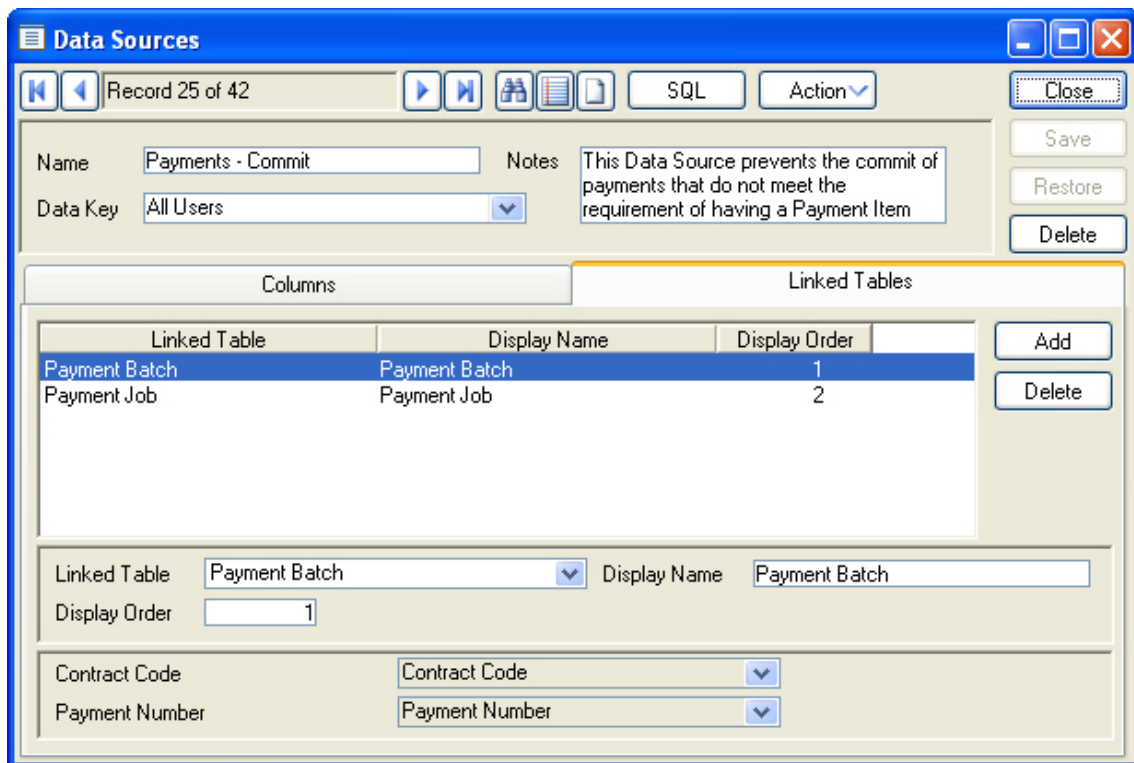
Data Sources

Record 25 of 42

SQL

Action

Close

Save

Restore

Delete

Name Payments - Commit

Notes This Data Source prevents the commit of payments that do not meet the requirement of having a Payment Item

Data Key All Users

Columns

Linked Tables

| Linked Table | Display Name | Display Order |
|---|---|---|
| Payment Batch | Payment Batch | 1 |
| Payment Job | Payment Job | 2 |

Add

Delete

Linked Table Payment Batch

Display Name Payment Batch

Display Order 1

Contract Code Contract Code

Payment Number Payment Number